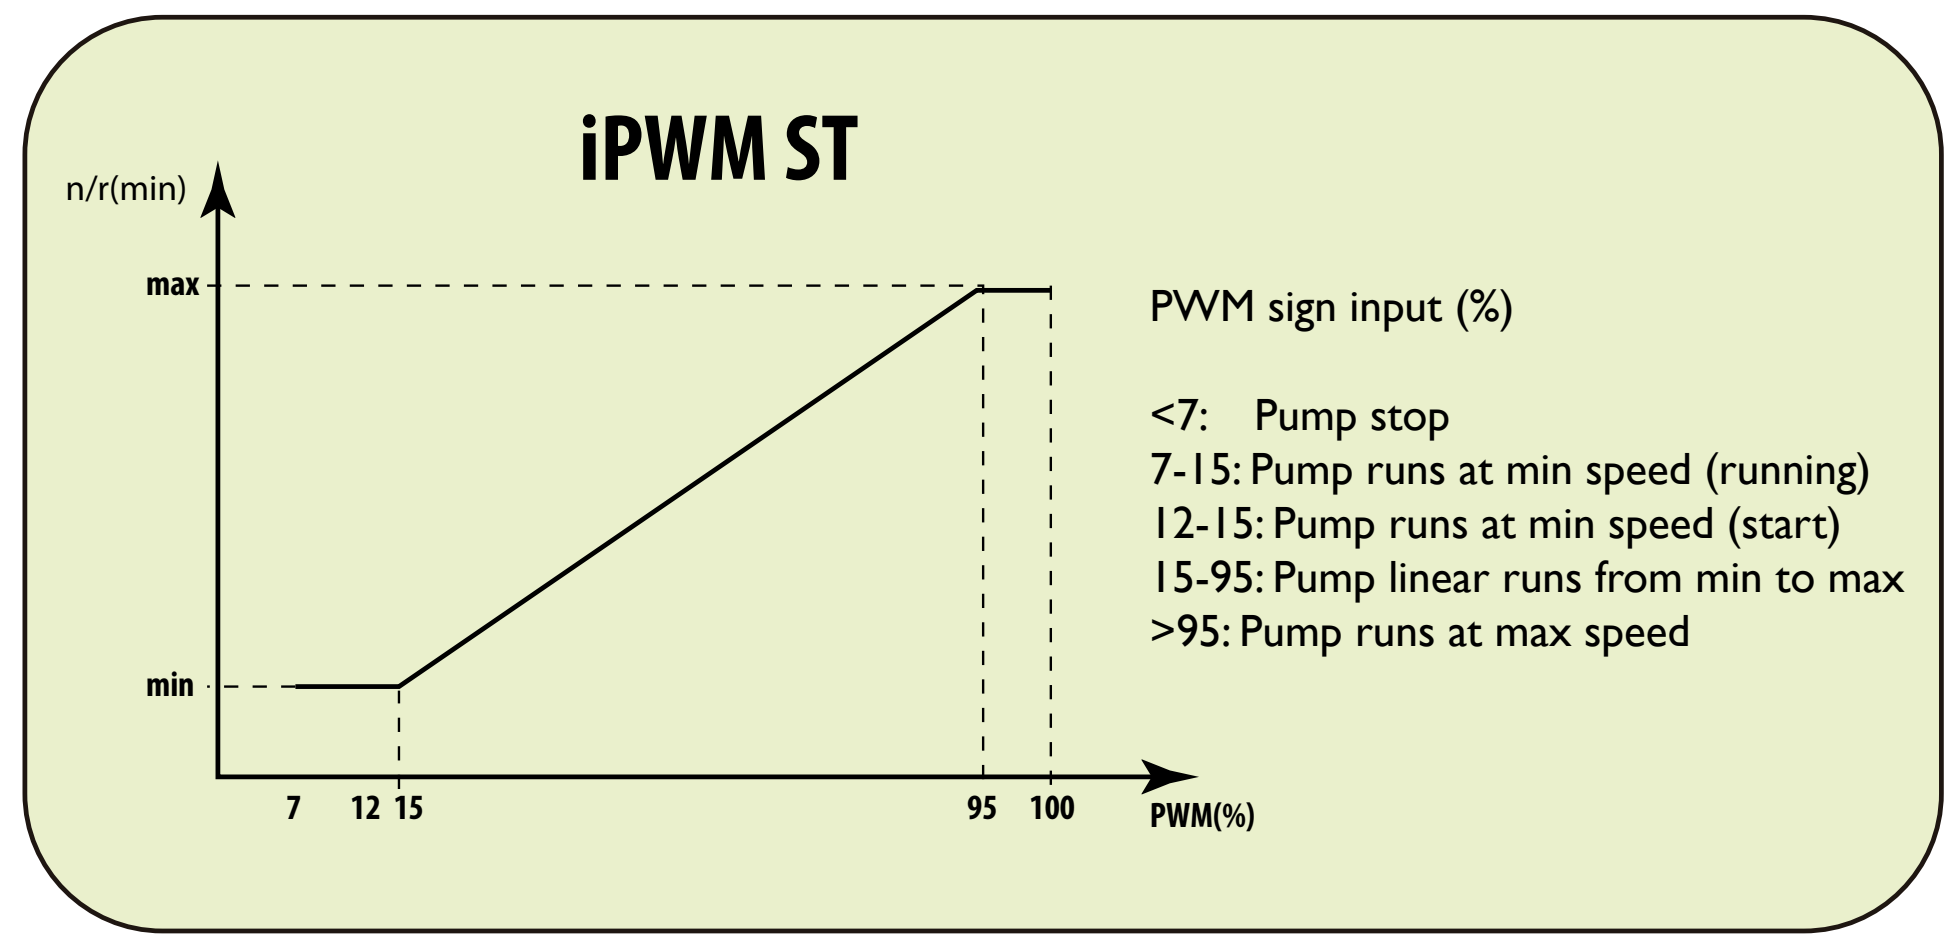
iPWM ST

n/r(min)

max

min

7 12 15 95 100

PWM(%)

PWM sign input (%)

<7: Pump stop
7-15: Pump runs at min speed (running)
12-15: Pump runs at min speed (start)
15-95: Pump linear runs from min to max
>95: Pump runs at max speed